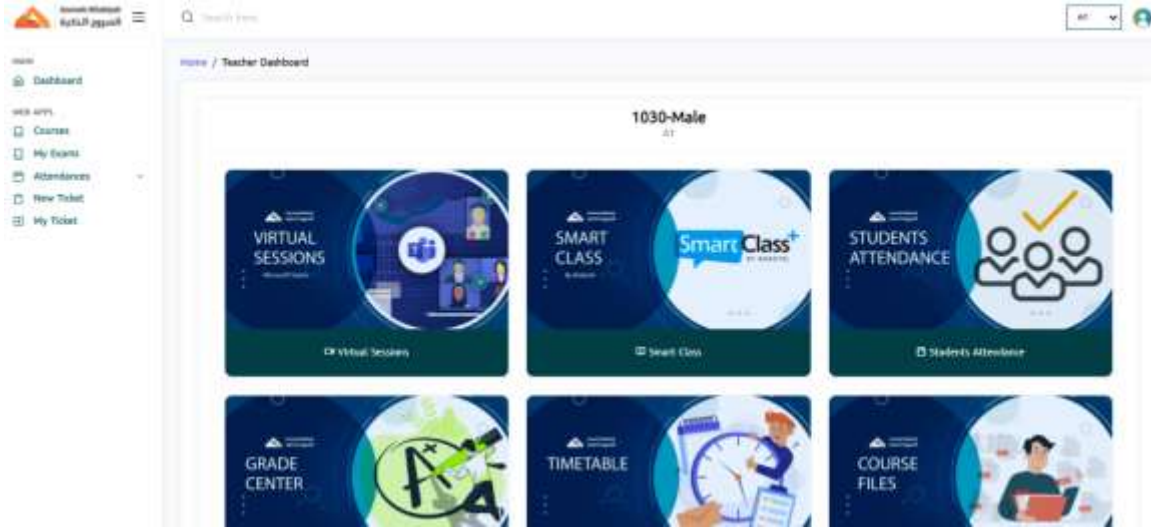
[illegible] الدروس الذاتية

MAIN
Dashboard

WEB APPS
Courses
My Exams
Attendances
New Ticket
My Ticket

Search here

AT

Home / Teacher Dashboard

1030-Male
AT

VIRTUAL SESSIONS
Microsoft Teams
Virtual Sessions

SMART CLASS
SmartClass+
Smart Class

STUDENTS ATTENDANCE
Students Attendance

GRADE CENTER

TIMETABLE

COURSE FILES